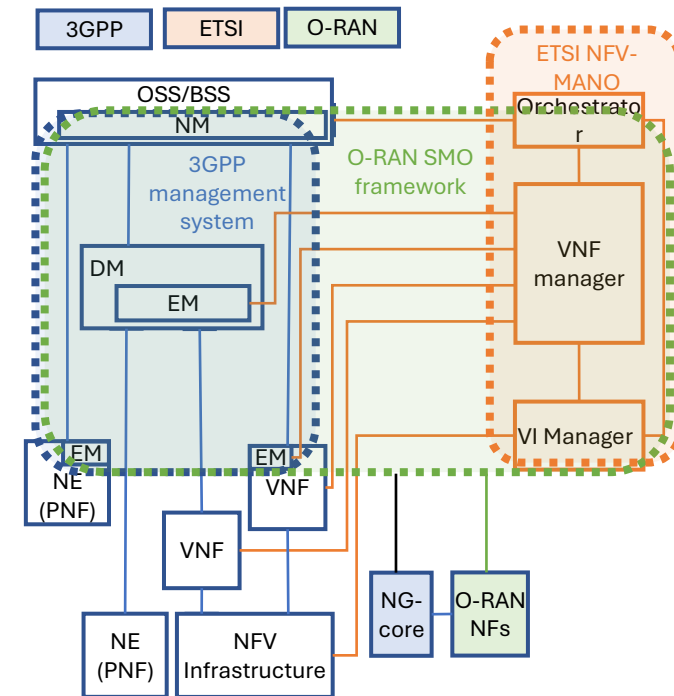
3GPP
ETSI
O-RAN

ETSI NFV-MANO

OSS/BSS

NM

Orchestrator

3GPP management system

O-RAN SMO framework

VNF manager

DM

EM

VI Manager

EM
NE (PNF)

EM
VNF

VNF

NE (PNF)

NFV Infrastructure

NG-core

O-RAN NFs